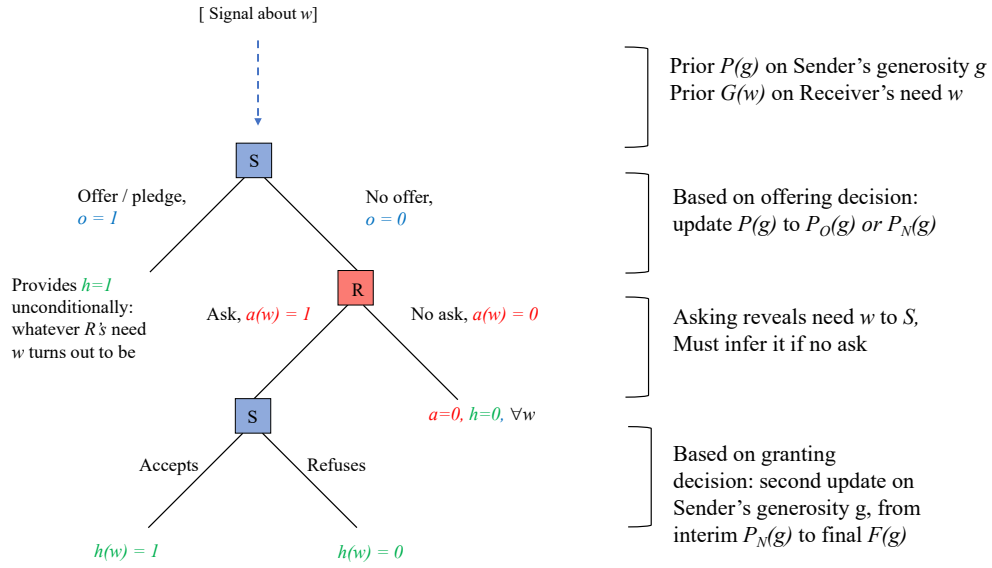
[ Signal about $w$]

S

Offer / pledge, $o = 1$

No offer, $o = 0$

Provides $h=1$ unconditionally: whatever $R's$ need $w$ turns out to be

R

Ask, $a(w) = 1$

No ask, $a(w) = 0$

S

$a=0$, $h=0$, $\forall w$

Accepts

Refuses

$h(w) = 1$

$h(w) = 0$

Prior $P(g)$ on Sender's generosity $g$
Prior $G(w)$ on Receiver's need $w$

Based on offering decision: update $P(g)$ to $P_O(g)$ or $P_N(g)$

Asking reveals need $w$ to $S$, Must infer it if no ask

Based on granting decision: second update on Sender's generosity g, from interim $P_N(g)$ to final $F(g)$